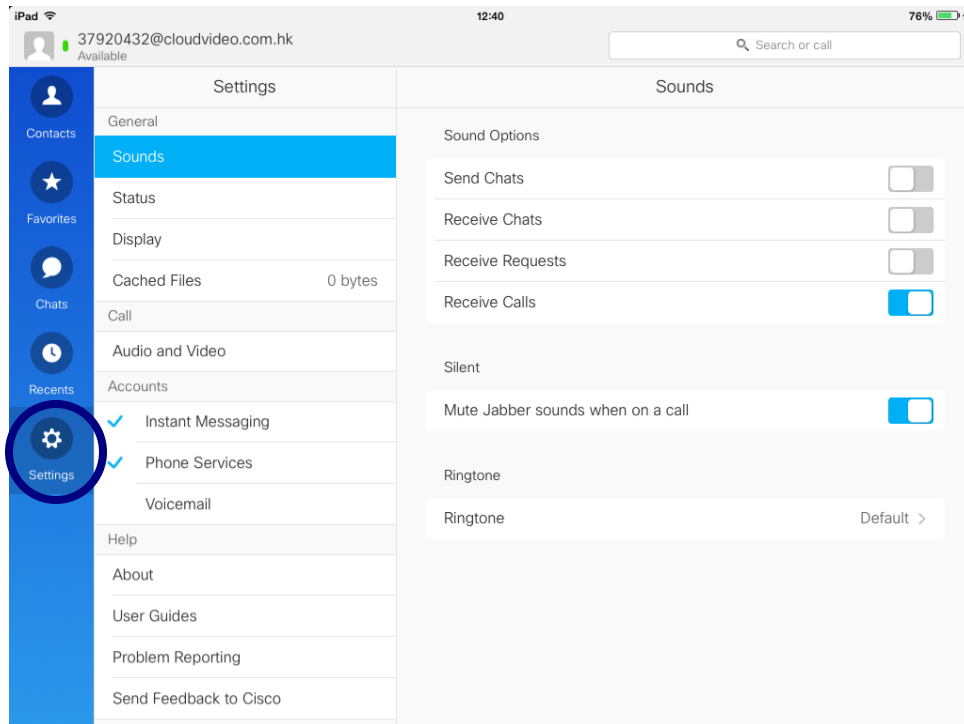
iPad
12:40
76%
37920432@cloudvideo.com.hk
Available
Search or call

Contacts
Favorites
Chats
Recents
Settings

Settings
General
Sounds
Status
Display
Cached Files 0 bytes
Call
Audio and Video
Accounts
✓ Instant Messaging
✓ Phone Services
Voicemail
Help
About
User Guides
Problem Reporting
Send Feedback to Cisco

Sounds
Sound Options
Send Chats
Receive Chats
Receive Requests
Receive Calls
Silent
Mute Jabber sounds when on a call
Ringtone
Ringtone Default ›